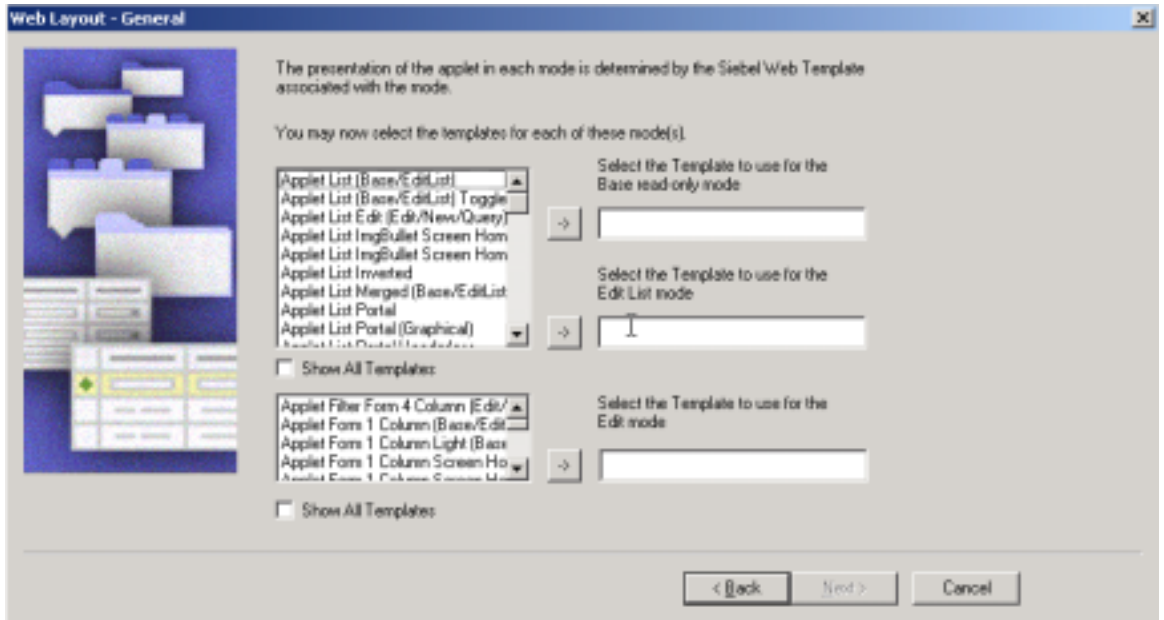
Web Layout - General

The presentation of the applet in each mode is determined by the Siebel Web Template associated with the mode.

You may now select the templates for each of these mode(s).

Applet List (Base/EditList)
Applet List (Base/EditList) Toggle
Applet List Edit (Edit/New/Query)
Applet List ImgBullet Screen Hom
Applet List ImgBullet Screen Hom
Applet List Inverted
Applet List Merged (Base/EditList
Applet List Portal
Applet List Portal (Graphical)
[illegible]

Select the Template to use for the Base read only mode

->

Select the Template to use for the Edit List mode

->

Show All Templates

Applet Filter Form 4 Column (Edit/
Applet Form 1 Column (Base/Edit
Applet Form 1 Column Light (Base
Applet Form 1 Column Screen Ho
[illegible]

Select the Template to use for the Edit mode

->

Show All Templates

< Back
Next >
Cancel